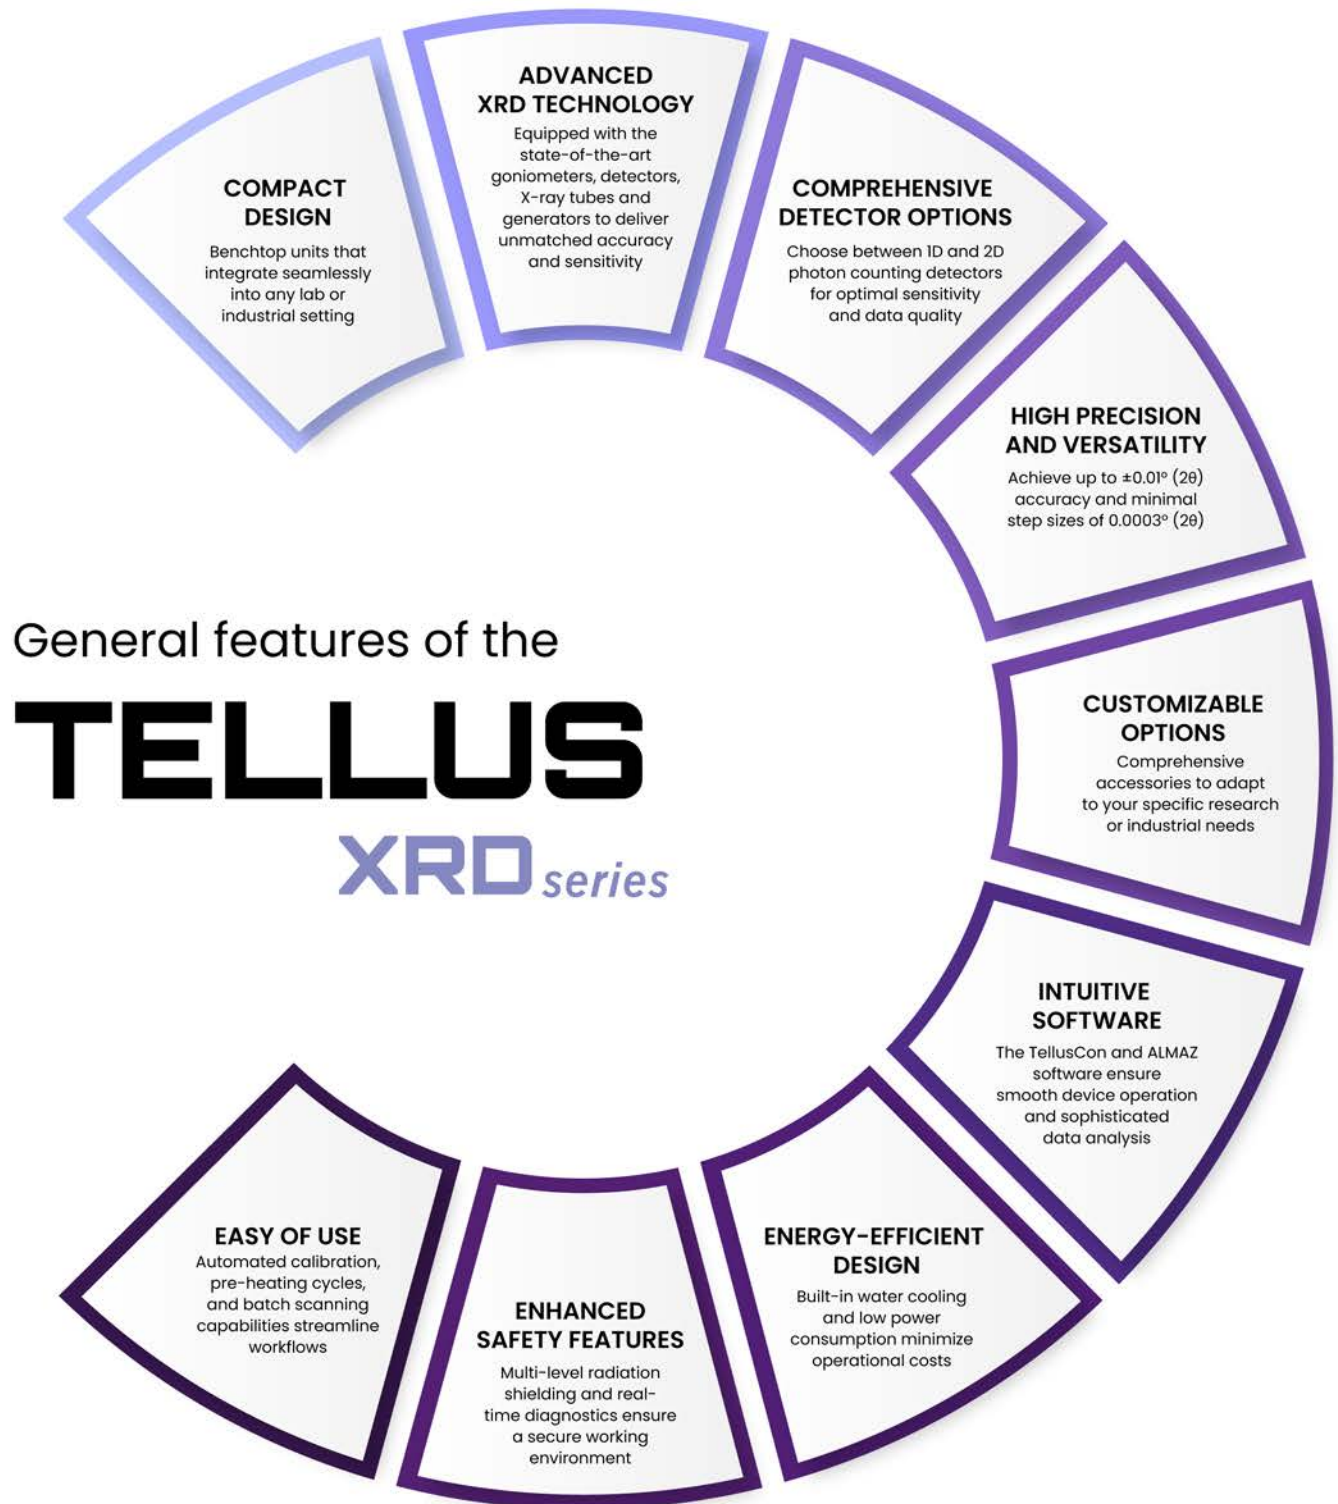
General features of the

TELLUS

XRD series

COMPACT DESIGN

Benchtop units that integrate seamlessly into any lab or industrial setting

ADVANCED XRD TECHNOLOGY

Equipped with the state-of-the-art goniometers, detectors, X-ray tubes and generators to deliver unmatched accuracy and sensitivity

COMPREHENSIVE DETECTOR OPTIONS

Choose between 1D and 2D photon counting detectors for optimal sensitivity and data quality

HIGH PRECISION AND VERSATILITY

Achieve up to ±0.01° (2θ) accuracy and minimal step sizes of 0.0003° (2θ)

CUSTOMIZABLE OPTIONS

Comprehensive accessories to adapt to your specific research or industrial needs

INTUITIVE SOFTWARE

The TellusCon and ALMAZ software ensure smooth device operation and sophisticated data analysis

ENERGY-EFFICIENT DESIGN

Built-in water cooling and low power consumption minimize operational costs

ENHANCED SAFETY FEATURES

Multi-level radiation shielding and real-time diagnostics ensure a secure working environment

EASY OF USE

Automated calibration, pre-heating cycles, and batch scanning capabilities streamline workflows